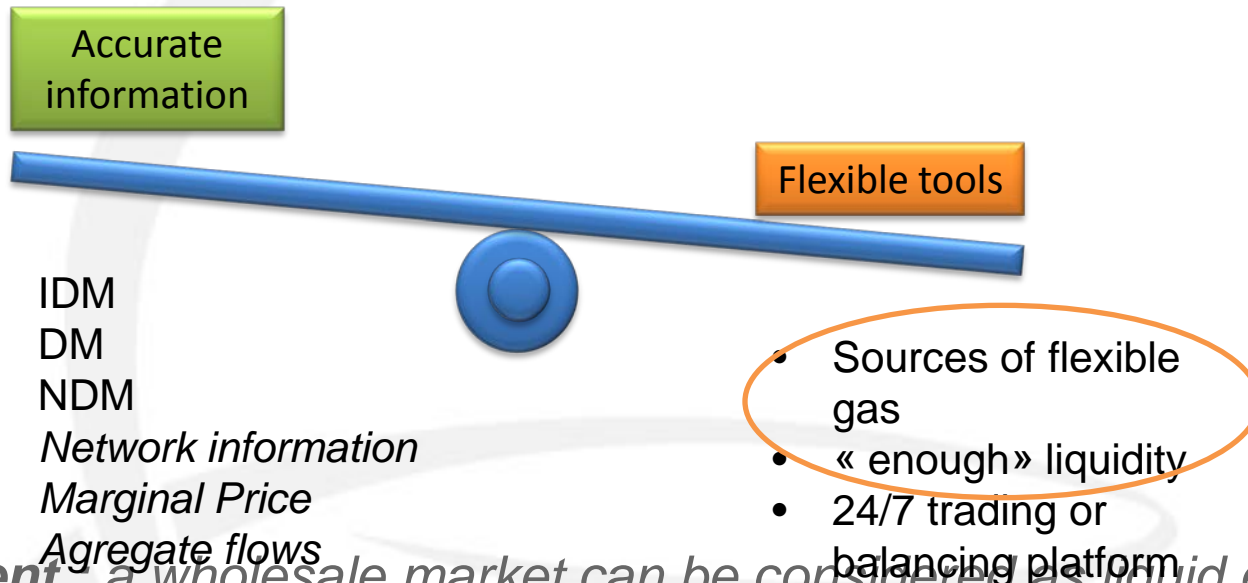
Accurate information

Flexible tools

IDM
DM
NDM
*Network information*
*Marginal Price*
*Agregate flows*

• Sources of flexible gas
• « enough» liquidity
• 24/7 trading or balancing platform

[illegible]*ent* – *a wholesale market can be considered as liquid* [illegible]